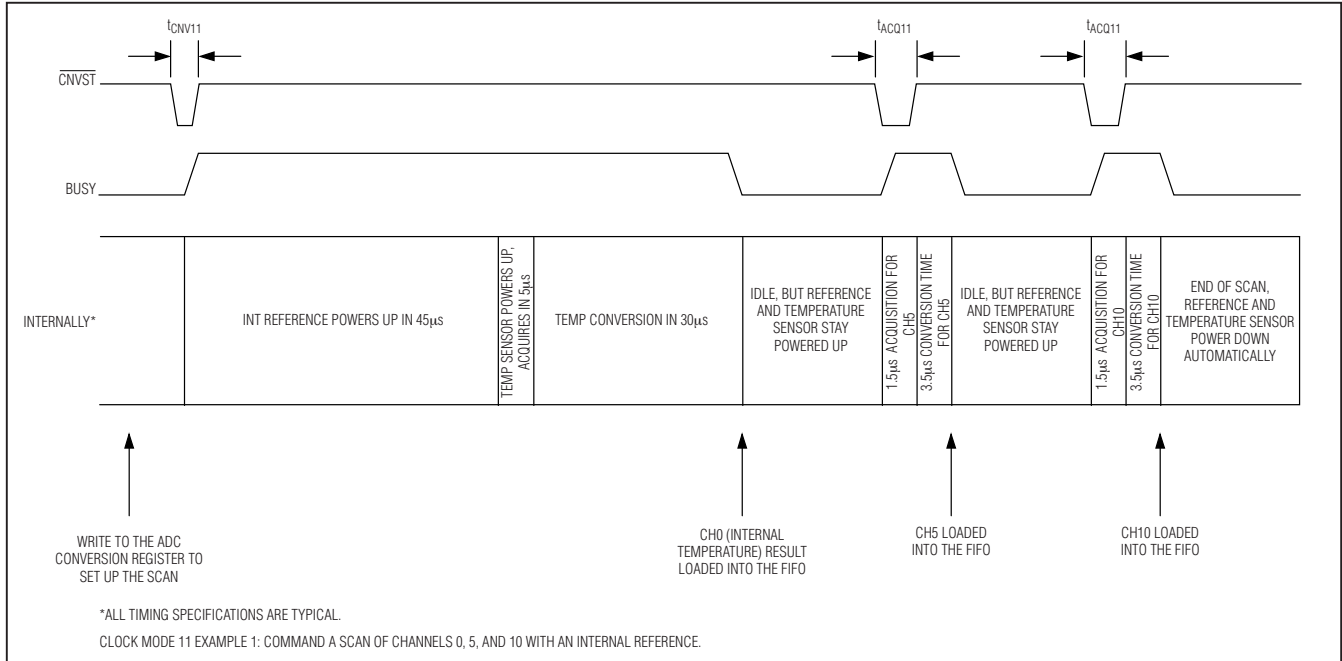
$t_{CNV11}$

$t_{ACQ11}$

$t_{ACQ11}$

$\overline{CNVST}$

BUSY

INTERNALLY*

INT REFERENCE POWERS UP IN 45μs

TEMP SENSOR POWERS UP, ACQUIRES IN 5μs

TEMP CONVERSION IN 30μs

IDLE, BUT REFERENCE AND TEMPERATURE SENSOR STAY POWERED UP

1.5μs ACQUISITION FOR CH5

3.5μs CONVERSION TIME FOR CH5

IDLE, BUT REFERENCE AND TEMPERATURE SENSOR STAY POWERED UP

1.5μs ACQUISITION FOR CH10

3.5μs CONVERSION TIME FOR CH10

END OF SCAN, REFERENCE AND TEMPERATURE SENSOR POWER DOWN AUTOMATICALLY

WRITE TO THE ADC CONVERSION REGISTER TO SET UP THE SCAN

CH0 (INTERNAL TEMPERATURE) RESULT LOADED INTO THE FIFO

CH5 LOADED INTO THE FIFO

CH10 LOADED INTO THE FIFO

*ALL TIMING SPECIFICATIONS ARE TYPICAL.

CLOCK MODE 11 EXAMPLE 1: COMMAND A SCAN OF CHANNELS 0, 5, AND 10 WITH AN INTERNAL REFERENCE.